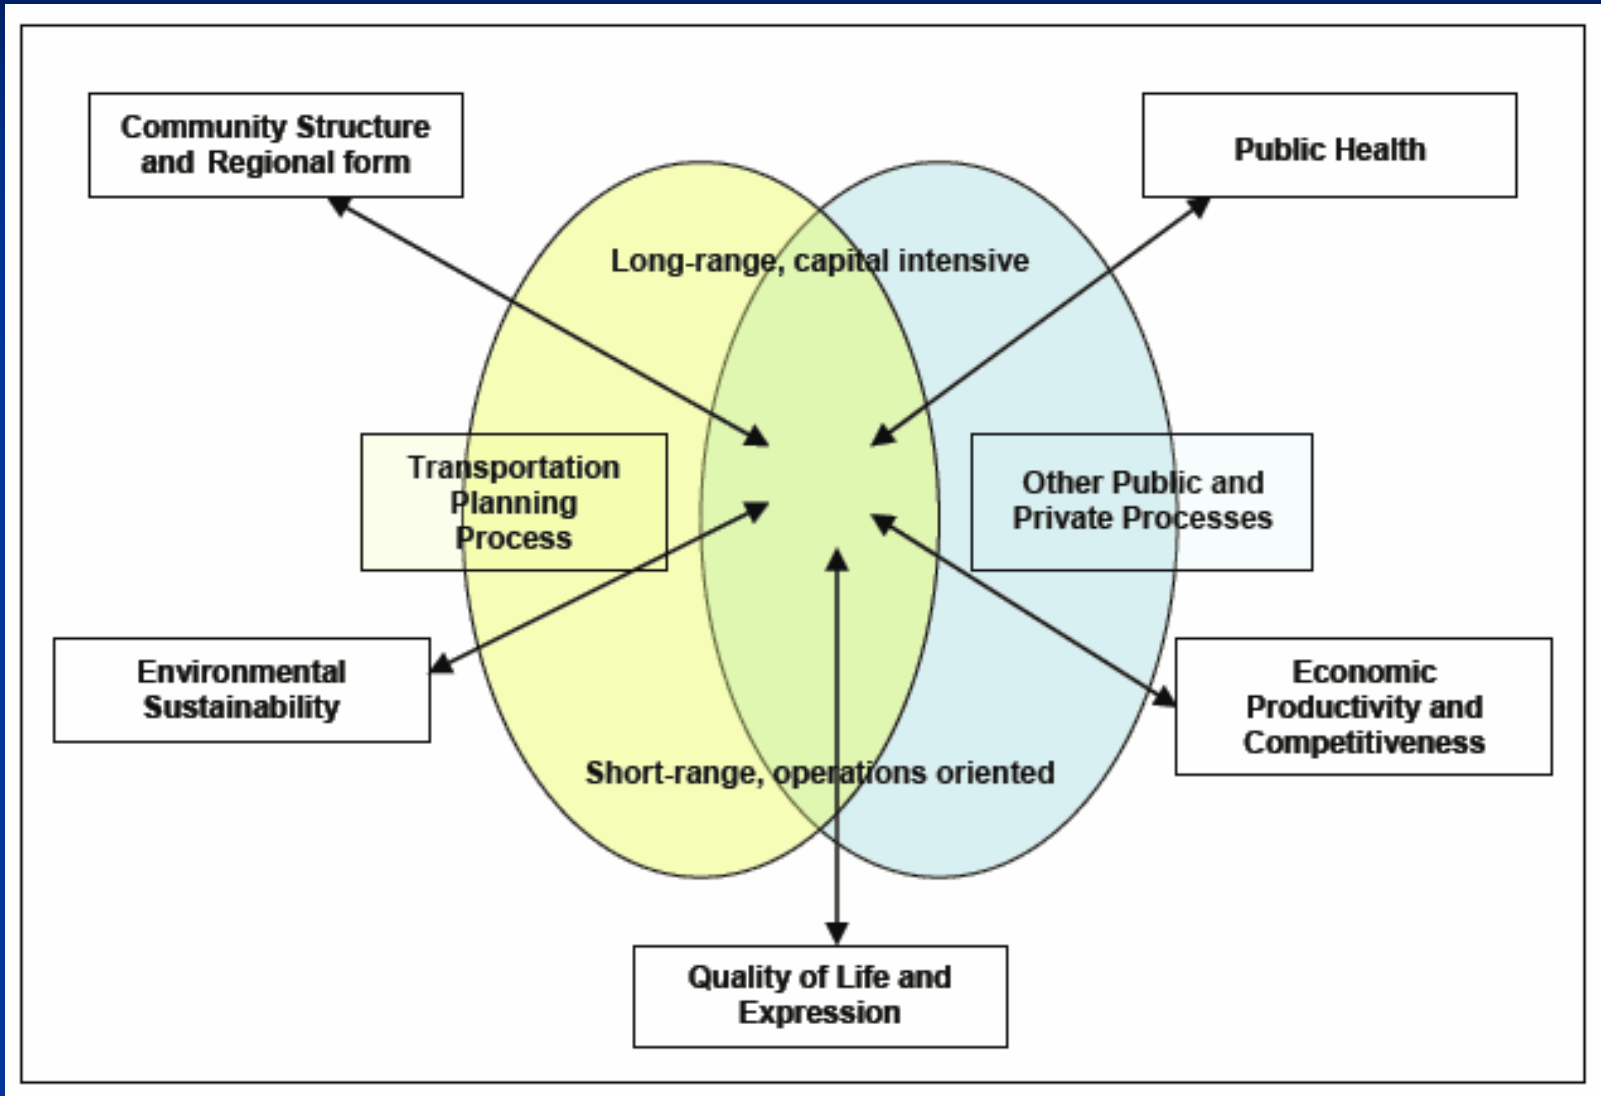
Community Structure and Regional form

Public Health

Long-range, capital intensive

Transportation Planning Process

Other Public and Private Processes

Environmental Sustainability

Economic Productivity and Competitiveness

Short-range, operations oriented

Quality of Life and Expression